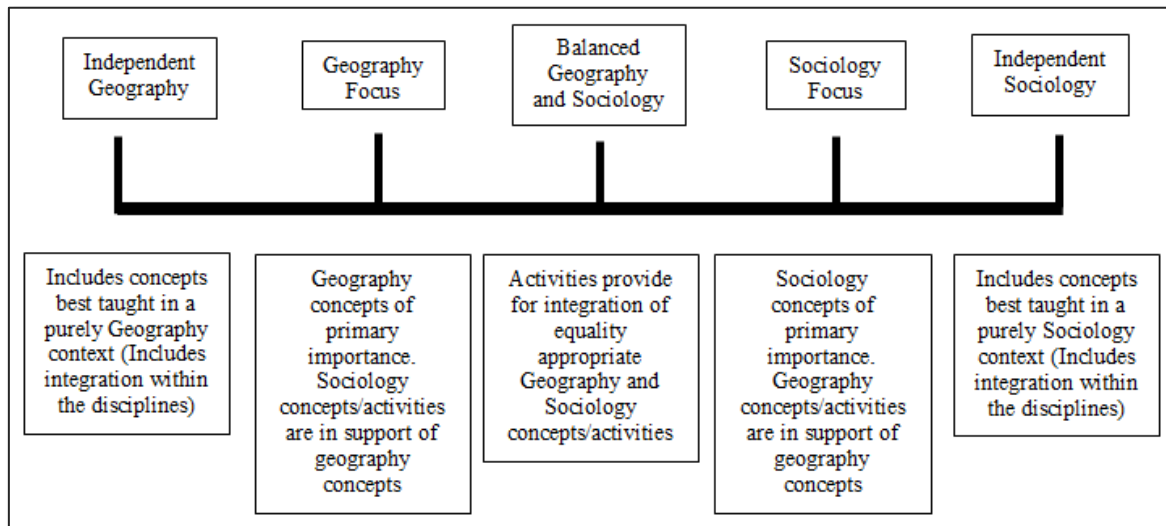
Independent Geography

Geography Focus

Balanced Geography and Sociology

Sociology Focus

Independent Sociology

Includes concepts best taught in a purely Geography context (Includes integration within the disciplines)

Geography concepts of primary importance. Sociology concepts/activities are in support of geography concepts

Activities provide for integration of equality appropriate Geography and Sociology concepts/activities

Sociology concepts of primary importance. Geography concepts/activities are in support of geography concepts

Includes concepts best taught in a purely Sociology context (Includes integration within the disciplines)